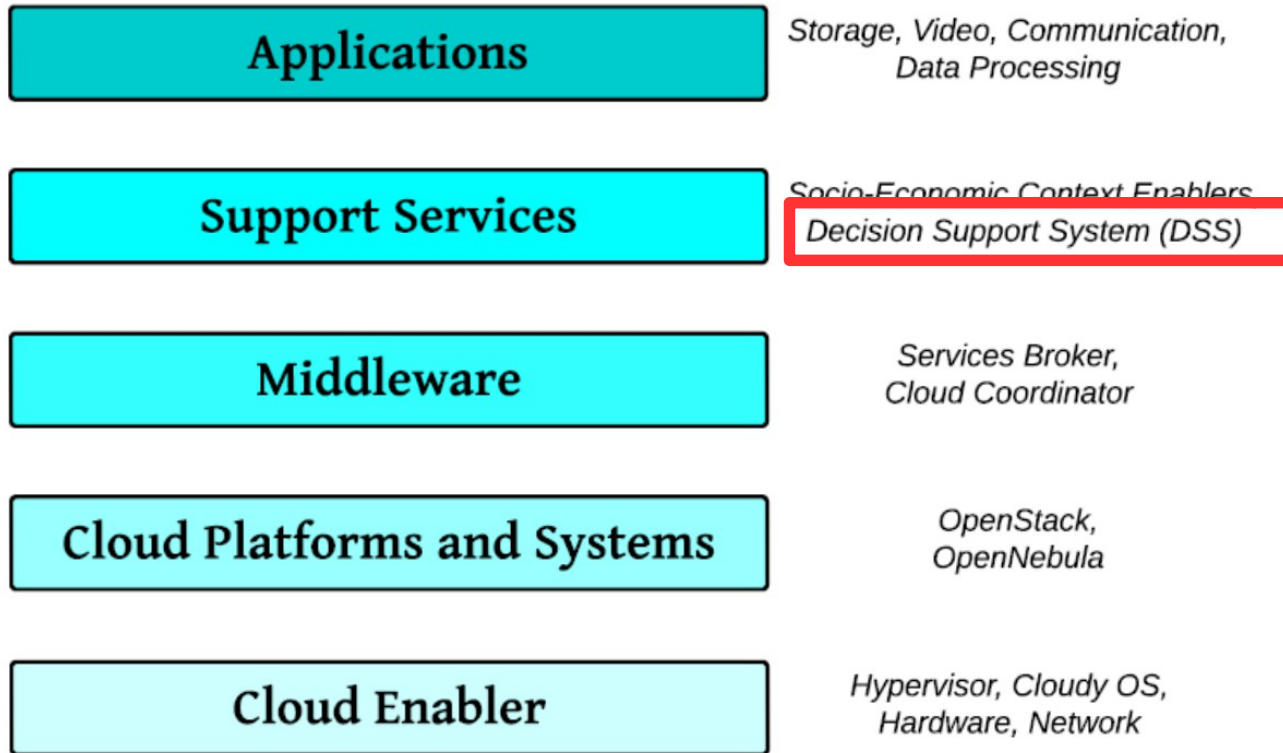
Applications

Storage, Video, Communication, Data Processing

Support Services

Socio-Economic Context Enablers

Decision Support System (DSS)

Middleware

Services Broker, Cloud Coordinator

Cloud Platforms and Systems

OpenStack, OpenNebula

Cloud Enabler

Hypervisor, Cloudy OS, Hardware, Network